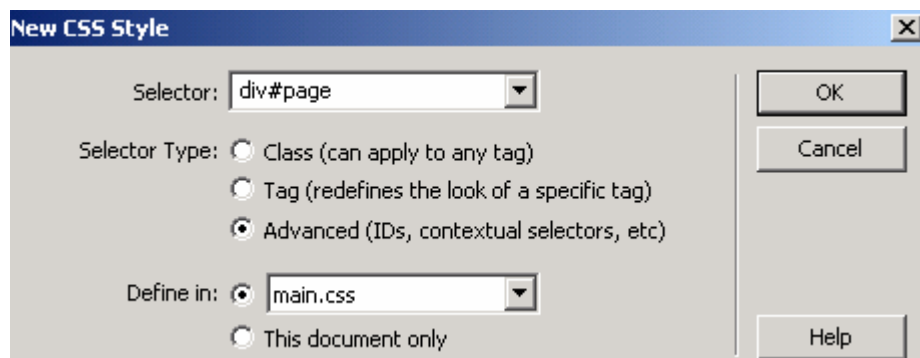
New CSS Style

Selector: div#page

Selector Type: Class (can apply to any tag)

Tag (redefines the look of a specific tag)

Advanced (IDs, contextual selectors, etc)

Define in: main.css

This document only

OK

Cancel

Help